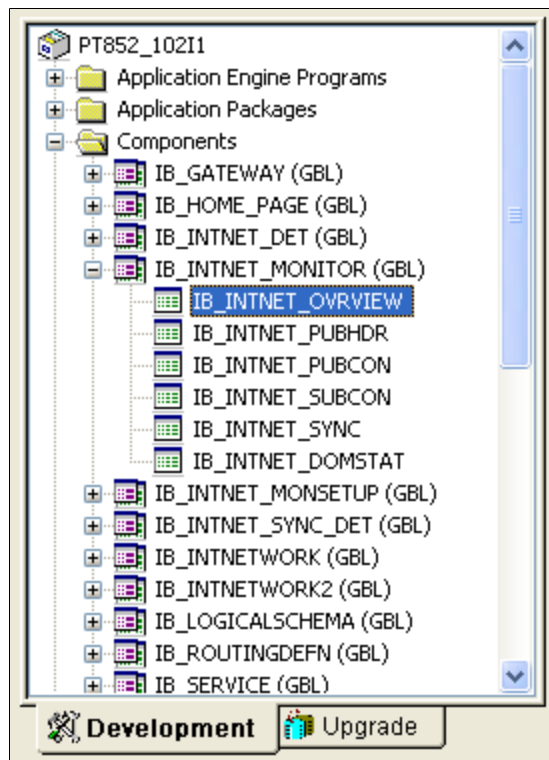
PT852_102I1
Application Engine Programs
Application Packages
Components
IB_GATEWAY (GBL)
IB_HOME_PAGE (GBL)
IB_INTNET_DET (GBL)
IB_INTNET_MONITOR (GBL)
IB_INTNET_OVRVIEW
IB_INTNET_PUBHDR
IB_INTNET_PUBCON
IB_INTNET_SUBCON
IB_INTNET_SYNC
IB_INTNET_DOMSTAT
IB_INTNET_MONSETUP (GBL)
IB_INTNET_SYNC_DET (GBL)
IB_INTNETWORK (GBL)
IB_INTNETWORK2 (GBL)
IB_LOGICALSCHEMA (GBL)
IB_ROUTINGDEFN (GBL)
IB_SERVICE (GBL)

Development
Upgrade